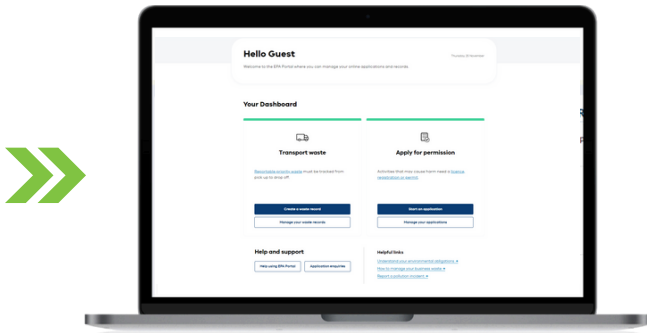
Hello Guest

Welcome to the EPA Portal where you can manage your online applications and records.

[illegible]

Your Dashboard

Transport waste

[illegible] must be tracked from pick up to drop off.

Create a waste record

Manage your waste records

Apply for permission

Activities that may cause harm need a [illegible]

Start an application

Manage your applications

Help and support

Help using EPA Portal

Application enquiries

Helpful links

Understand your environmental obligations

How to manage your business waste

Report a pollution incident